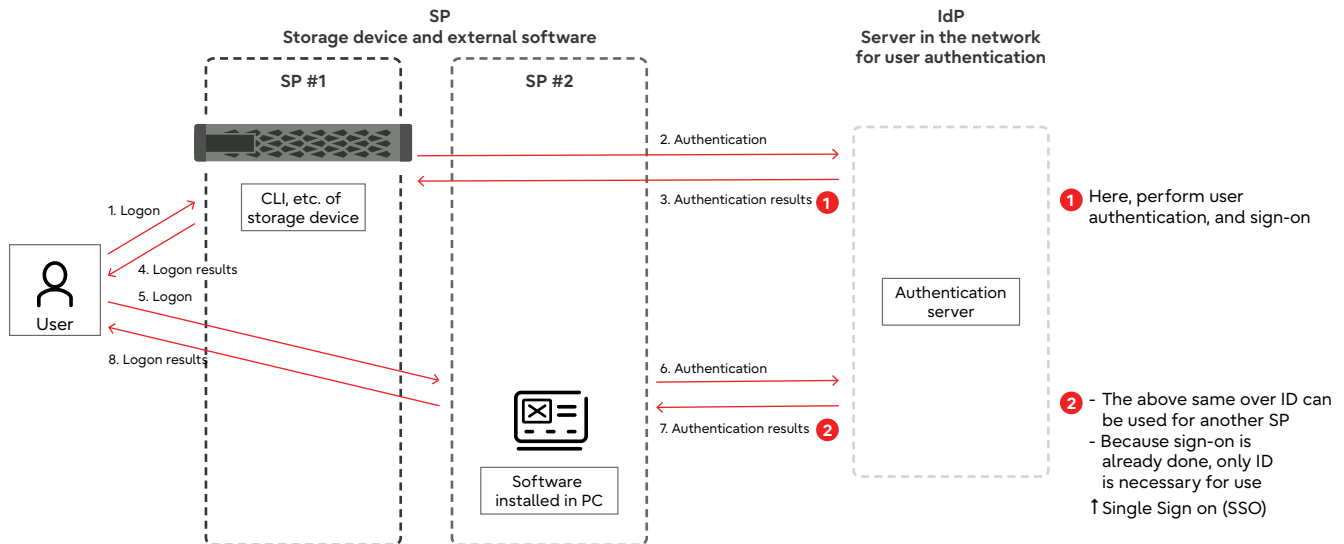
SP
Storage device and external software

IdP
Server in the network for user authentication

SP #1

SP #2

2. Authentication

3. Authentication results 1

CLI, etc. of storage device

1. Logon

4. Logon results

5. Logon

8. Logon results

User

Authentication server

6. Authentication

7. Authentication results 2

Software installed in PC

1 Here, perform user authentication, and sign-on

2 - The above same over ID can be used for another SP
- Because sign-on is already done, only ID is necessary for use
↑Single Sign on (SSO)